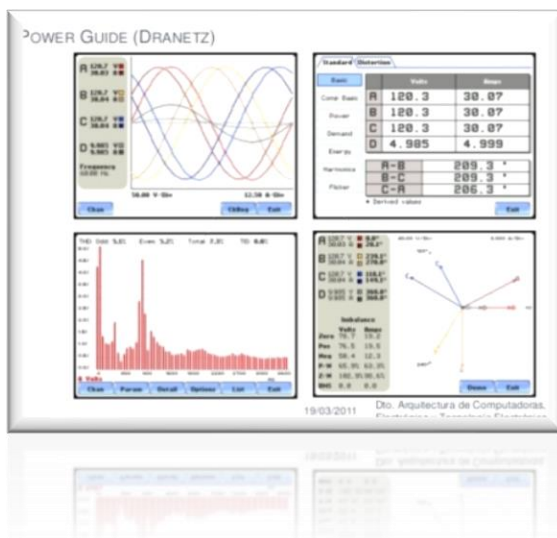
POWER GUIDE (DRANETZ)

A 120.7 V
30.07 A
B 120.7 V
30.04 A
C 120.7 V
30.04 A
D 4.985 V
4.985 A
Frequency
60.00 Hz

50.00 V/Div
12.50 A/Div

Chan
Chlkey
Exit

Standard
Distortion

Basic
Cons Basic
Power
Demand
Energy
Harmonics
Flicker

| | Volts | Amps |
|---|---|---|
| A | 120.3 | 30.07 |
| B | 120.3 | 30.07 |
| C | 120.3 | 30.07 |
| D | 4.985 | 4.999 |

| A-B | 209.3 * |
|---|---|
| B-C | 209.3 * |
| C-A | 206.3 * |

* Derived values

Exit

THD Odd 5.1% Even 5.2% Total 7.3% TD 0.0%

A Volts

Chan
Param
Detail
Options
List
Exit

A 120.7 V
30.03 A
B 120.7 V
30.04 A
C 120.7 V
30.04 A
D 4.985 V
4.985 A

Imbalance
Volts Amps
Zero 75.7 19.2
Pos 76.5 19.6
Neg 58.4 12.3
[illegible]
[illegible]
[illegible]

Demo
Exit

19/03/2011
Dto. Arquitectura de Computadoras, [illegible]